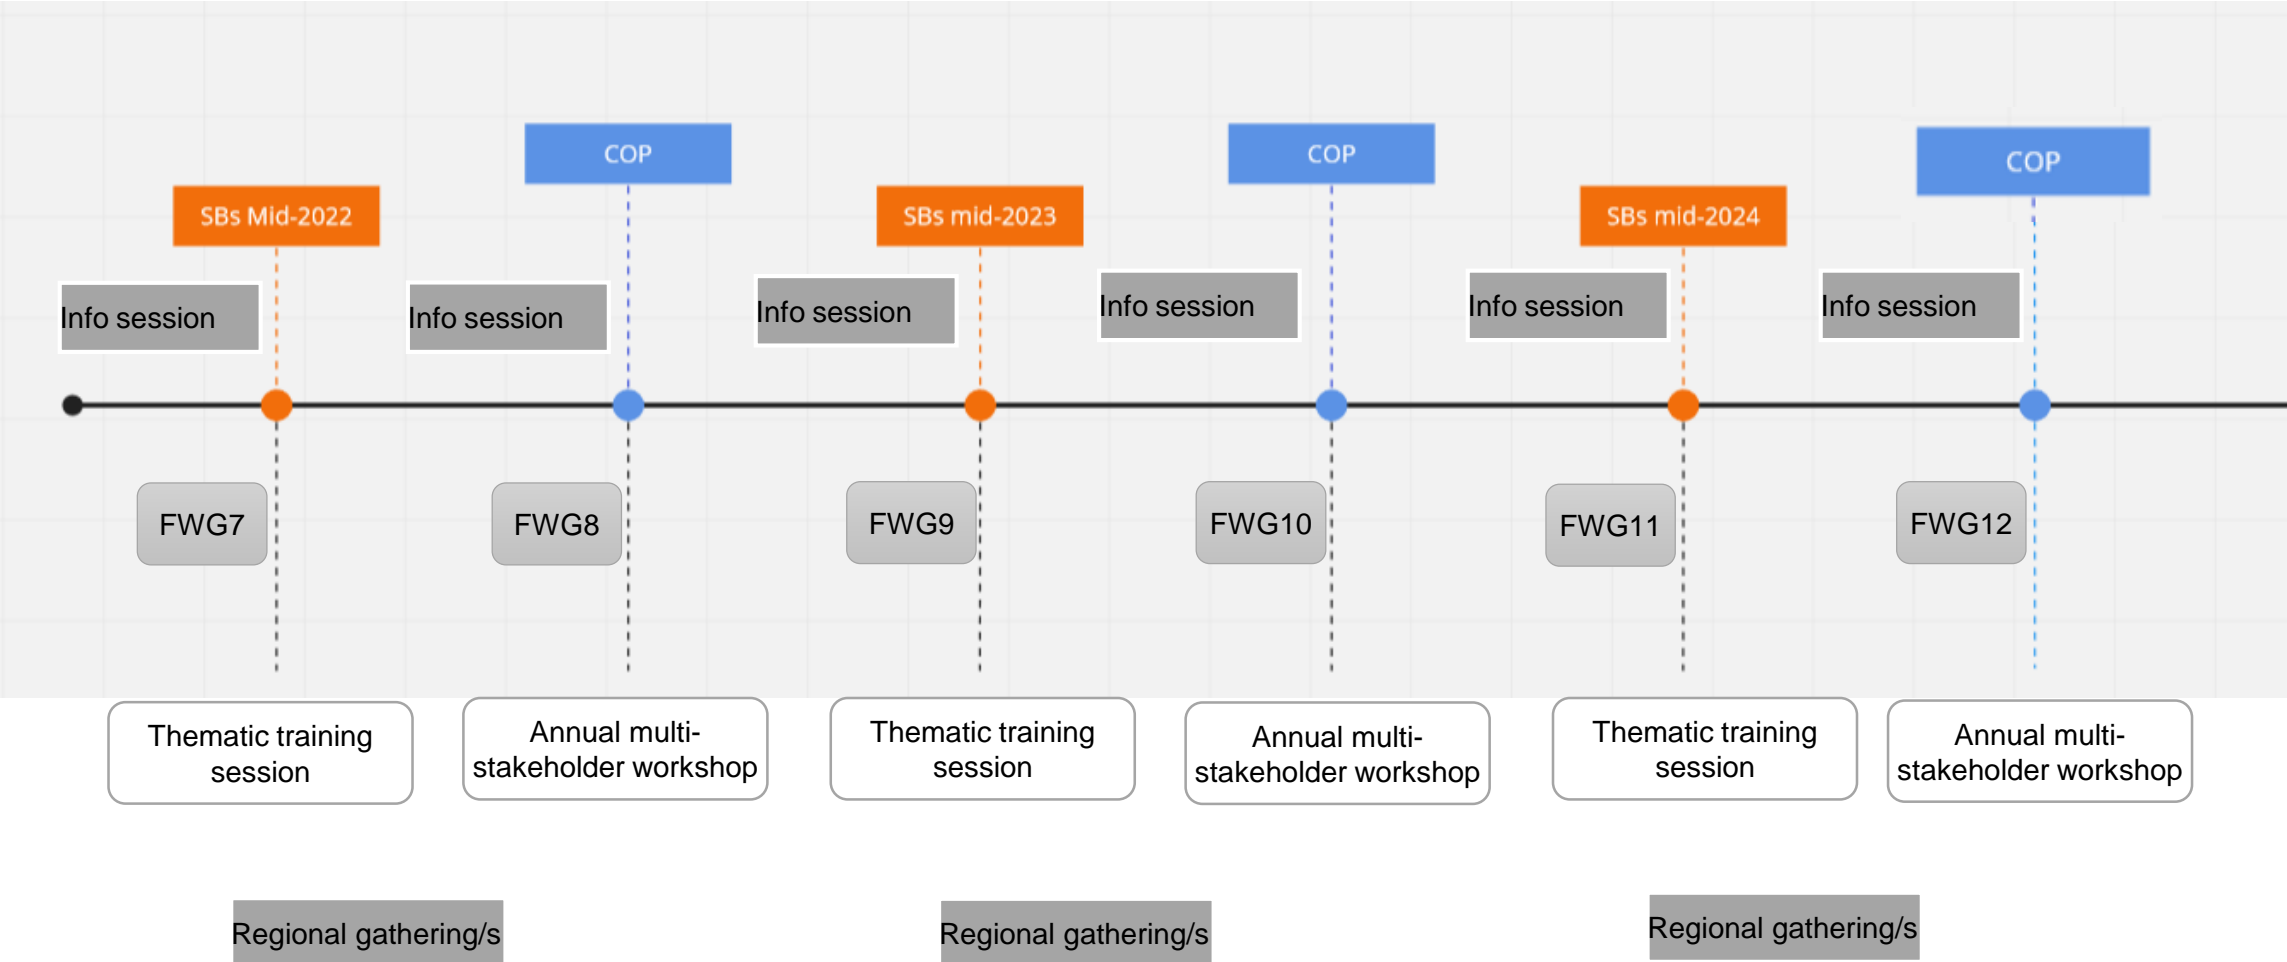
COP
COP
COP
SBs Mid-2022
SBs mid-2023
SBs mid-2024
Info session
Info session
Info session
Info session
Info session
Info session
FWG7
FWG8
FWG9
FWG10
FWG11
FWG12
Thematic training session
Annual multi-stakeholder workshop
Thematic training session
Annual multi-stakeholder workshop
Thematic training session
Annual multi-stakeholder workshop
Regional gathering/s
Regional gathering/s
Regional gathering/s